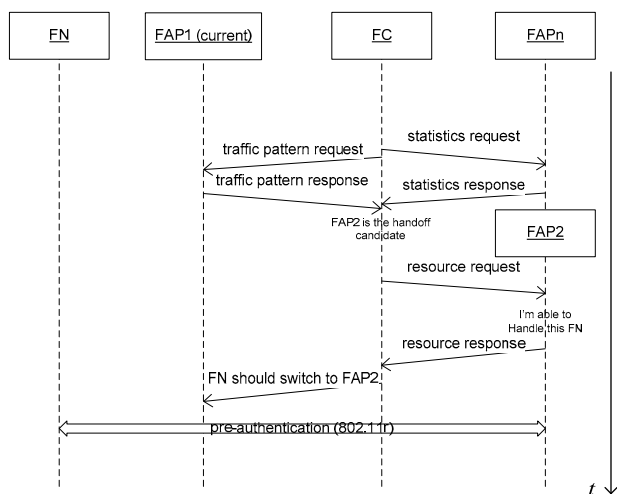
FN

FAP1 (current)

FC

FAPn

traffic pattern request

statistics request

traffic pattern response

statistics response

FAP2 is the handoff candidate

FAP2

resource request

I'm able to Handle this FN

resource response

FN should switch to FAP2

pre-authentication (802.11r)

$t$